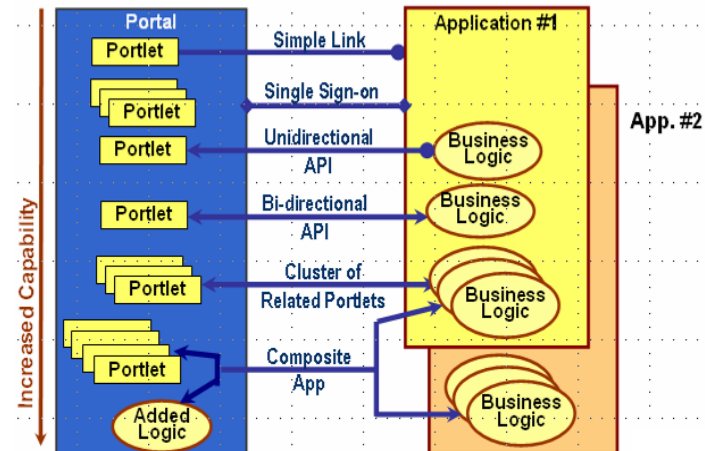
Increased Capability

Portal

Portlet

Portlet

Portlet

Portlet

Portlet

Portlet

Added Logic

Simple Link

Single Sign-on

Unidirectional API

Bi-directional API

Cluster of Related Portlets

Composite App

Application #1

App. #2

Business Logic

Business Logic

Business Logic

Business Logic